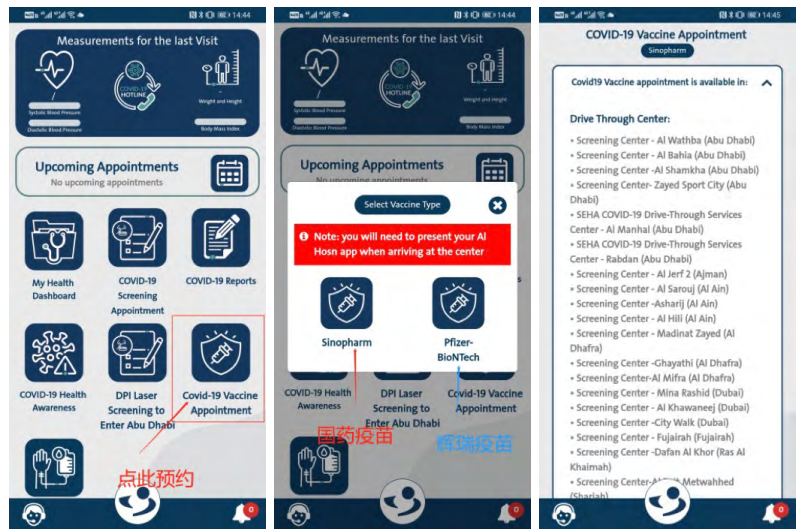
14:44

Measurements for the last Visit

COVID-19 HOTLINE

Systolic Blood Pressure

Diastolic Blood Pressure

Weight and Height

Body Mass Index

Upcoming Appointments
No upcoming appointments

My Health Dashboard

COVID-19 Screening Appointment

COVID-19 Reports

COVID-19 Health Awareness

DPI Laser Screening to Enter Abu Dhabi

Covid-19 Vaccine Appointment

点此预约

0

14:44

Measurements for the last Visit

Upcoming Appointments
No upcoming appointments

Select Vaccine Type

Note: you will need to present your Al Hosn app when arriving at the center

Sinopharm

Pfizer-BioNTech

COVID-19 Health Awareness

DPI Laser Screening to Enter Abu Dhabi

Covid-19 Vaccine Appointment

国药疫苗

辉瑞疫苗

0

14:45

COVID-19 Vaccine Appointment
Sinopharm

Covid19 Vaccine appointment is available in:

Drive Through Center:

• Screening Center - Al Wathba (Abu Dhabi)
• Screening Center - Al Bahia (Abu Dhabi)
• Screening Center - Al Shamkha (Abu Dhabi)
• Screening Center- Zayed Sport City (Abu Dhabi)
• SEHA COVID-19 Drive-Through Services Center - Al Manhal (Abu Dhabi)
• SEHA COVID-19 Drive-Through Services Center - Rabdan (Abu Dhabi)
• Screening Center - Al Jerf 2 (Ajman)
• Screening Center - Al Sarouj (Al Ain)
• Screening Center -Asharij (Al Ain)
• Screening Center - Al Hili (Al Ain)
• Screening Center - Madinat Zayed (Al Dhafra)
• Screening Center -Ghayathi (Al Dhafra)
• Screening Center-Al Mifra (Al Dhafra)
• Screening Center - Mina Rashid (Dubai)
• Screening Center - Al Khawaneej (Dubai)
• Screening Center -City Walk (Dubai)
• Screening Center - Fujairah (Fujairah)
• Screening Center -Dafan Al Khor (Ras Al Khaimah)
• Screening Center-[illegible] Metwahhed (Sharjah)

0